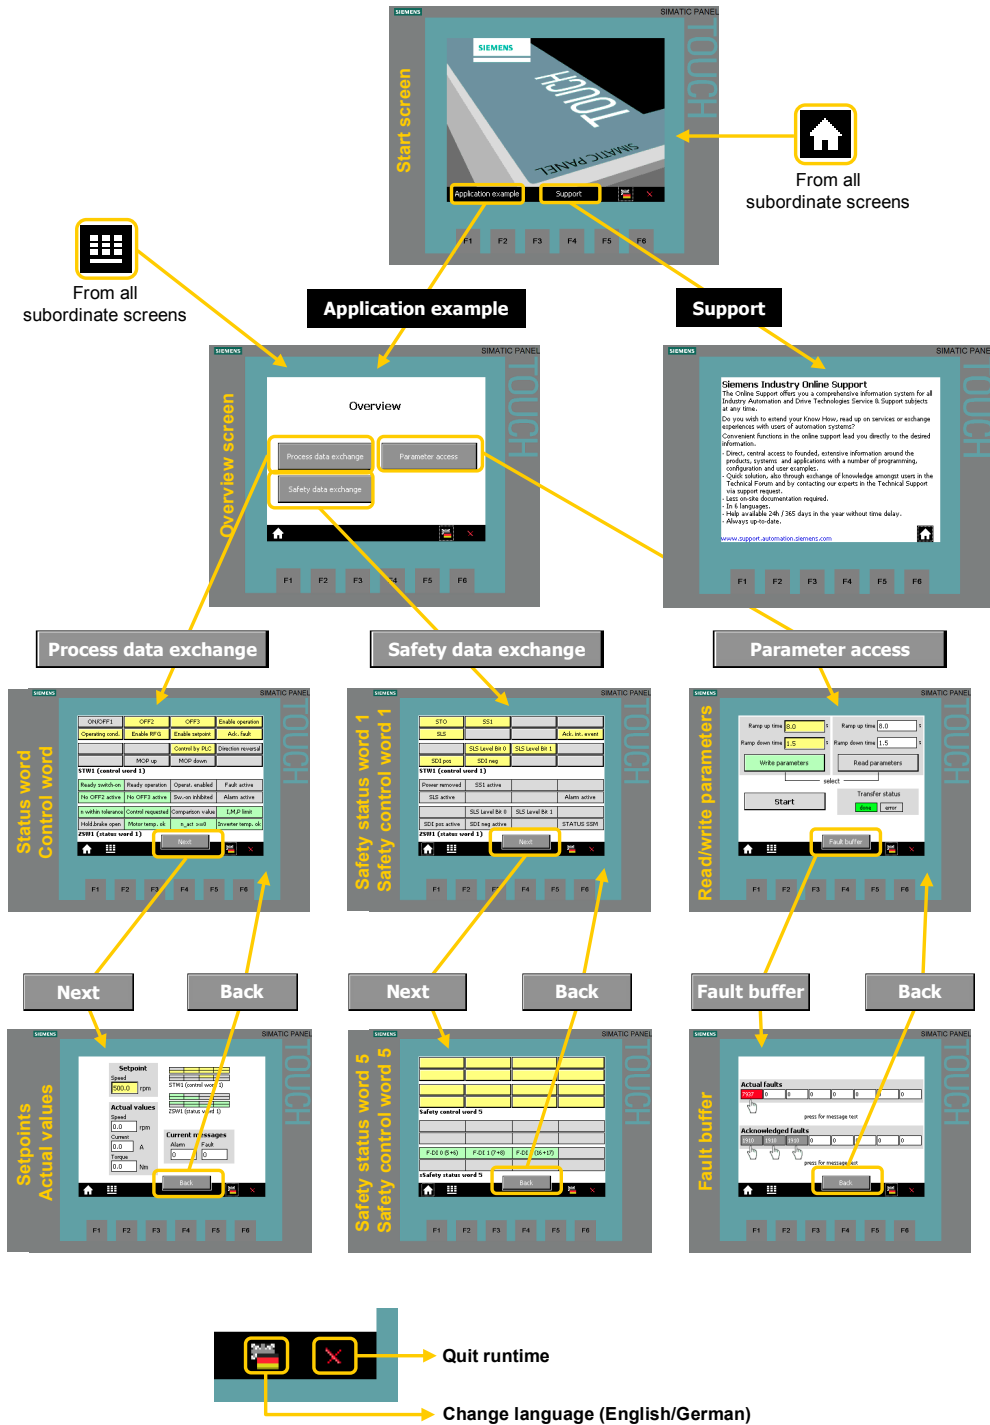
SIEMENS
SIMATIC PANEL
Start screen
TOUCH
SIMATIC PANEL
Application example
Support
F1 F2 F3 F4 F5 F6

From all subordinate screens

From all subordinate screens

Application example

Support

SIEMENS
SIMATIC PANEL
Overview screen
Overview
Process data exchange
Parameter access
Safety data exchange
F1 F2 F3 F4 F5 F6

SIEMENS
SIMATIC PANEL
Siemens Industry Online Support
The Online Support offers you a comprehensive information system for all Industry Automation and Drive Technologies Support subjects at any time.
Do you wish to extend your Know How, read up on services or exchange experiences with users of automation systems?
Convenient functions in the online support lead you directly to the desired information.
- Direct, central access to founded, extensive information around the products, systems and applications with a number of programming, configuration and user examples.
- Quick solution, also through exchange of knowledge amongst users in the Technical Forum and by contacting our experts in the Technical Support via support request.
- Less on-site documentation required.
- In 6 languages.
- Help available 24h / 365 days in the year without time delay.
- Always up-to-date.
www.support-automation.siemens.com
F1 F2 F3 F4 F5 F6

Process data exchange

Safety data exchange

Parameter access

SIEMENS
SIMATIC PANEL
Status word
Control word
ON/OFF1 OFF2 OFF3 Enable operation
Operating cond. Enable RFG Enable setpoint Ack. fault
Control by PLC Direction reversal
MOP up MOP down
STW1 (control word 1)
Ready switch-on Ready operation Operat. enabled Fault active
No OFF2 active No OFF3 active Sw.-on inhibited Alarm active
n within tolerance Control requested Comparison value I,M,P limit
Hold.brake open Motor temp. ok n_act ≥ssoll Inverter temp. ok
ZSW1 (status word 1)
Next
F1 F2 F3 F4 F5 F6

SIEMENS
SIMATIC PANEL
Safety status word 1
Safety control word 1
STO SS1
SLS Ack. int. event
SLS Level Bit 0 SLS Level Bit 1
SDI pos SDI neg
STW1 (control word 1)
Power removed SS1 active
SLS active Alarm active
SLS Level Bit 0 SLS Level Bit 1
SDI pos active SDI neg active STATUS SSM
ZSW1 (status word 1)
Next
F1 F2 F3 F4 F5 F6

SIEMENS
SIMATIC PANEL
Read/write parameters
Ramp up time 8.0 s Ramp up time 8.0 s
Ramp down time 1.5 s Ramp down time 1.5 s
Write parameters Read parameters
select
Start
Transfer status
done error
Fault buffer
F1 F2 F3 F4 F5 F6

Next
Back
Next
Back
Fault buffer
Back

SIEMENS
SIMATIC PANEL
Setpoints
Actual values
Setpoint
Speed
500.0 rpm
STW1 (control word 1)
ZSW1 (status word 1)
Actual values
Speed
0.0 rpm
Current
0.0 A
Torque
0.0 Nm
Current messages
Alarm Fault
0 0
Back
F1 F2 F3 F4 F5 F6

SIEMENS
SIMATIC PANEL
Safety status word 5
Safety control word 5
Safety control word 5
F-DI 0 (5+6) F-DI 1 (7+8) F-DI (16+17)
Safety status word 5
Back
F1 F2 F3 F4 F5 F6

SIEMENS
SIMATIC PANEL
Fault buffer
Actual faults
7937 0 0 0 0 0 0
press for message text
Acknowledged faults
1910 1910 1910 0 0 0 0
press for message text
Back
F1 F2 F3 F4 F5 F6

Quit runtime
Change language (English/German)